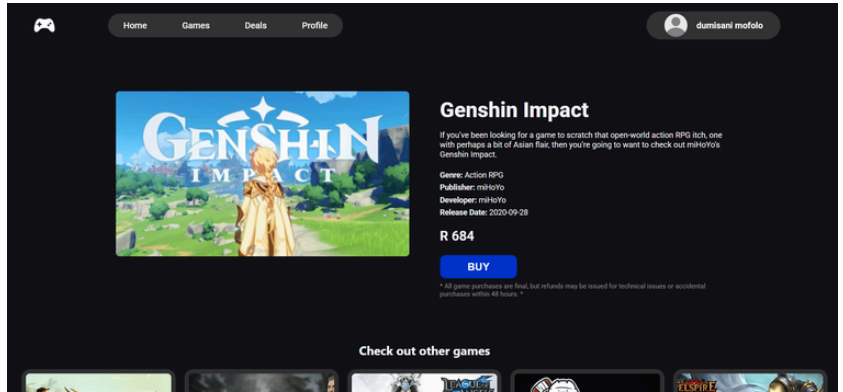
Home Games Deals Profile

dumisani mofolo

GENSHIN IMPACT

Genshin Impact

If you've been looking for a game to scratch that open-world action RPG itch, one with perhaps a bit of Asian flair, then you're going to want to check out miHoYo's Genshin Impact.

Genre: Action RPG
Publisher: miHoYo
Developer: miHoYo
Release Date: 2020-09-28

R 684

BUY

* All game purchases are final, but refunds may be issued for technical issues or accidental purchases within 48 hours. *

Check out other games

LEAGUE OF LEGENDS

ELSPIRE